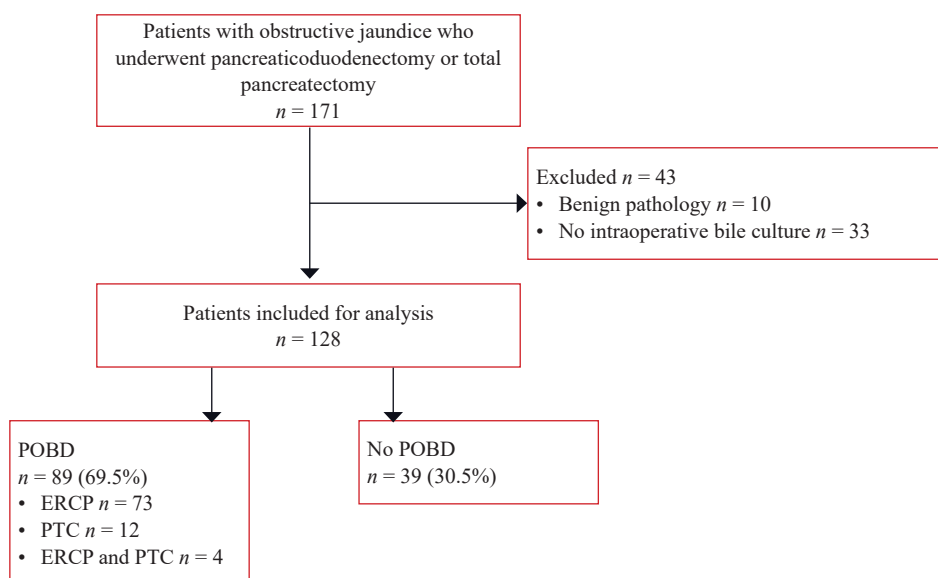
Patients with obstructive jaundice who underwent pancreaticoduodenectomy or total pancreatectomy
$n = 171$

Excluded $n = 43$
• Benign pathology $n = 10$
• No intraoperative bile culture $n = 33$

Patients included for analysis
$n = 128$

POBD
$n = 89$ (69.5%)
• ERCP $n = 73$
• PTC $n = 12$
• ERCP and PTC $n = 4$

No POBD
$n = 39$ (30.5%)